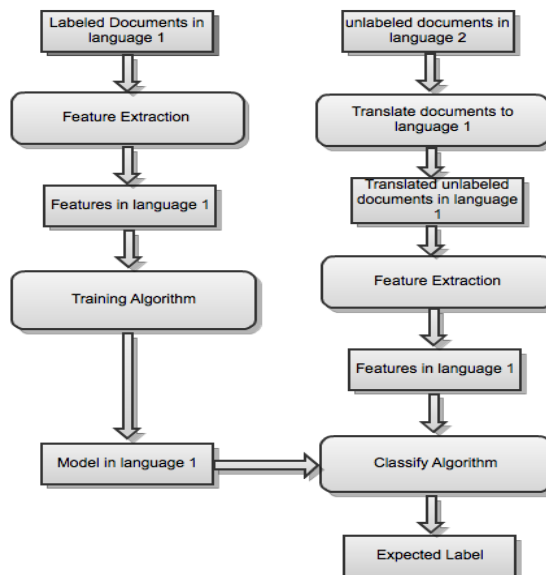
Labeled Documents in language 1

Feature Extraction

Features in language 1

Training Algorithm

Model in language 1

unlabeled documents in language 2

Translate documents to language 1

Translated unlabeled documents in language 1

Feature Extraction

Features in language 1

Classify Algorithm

Expected Label